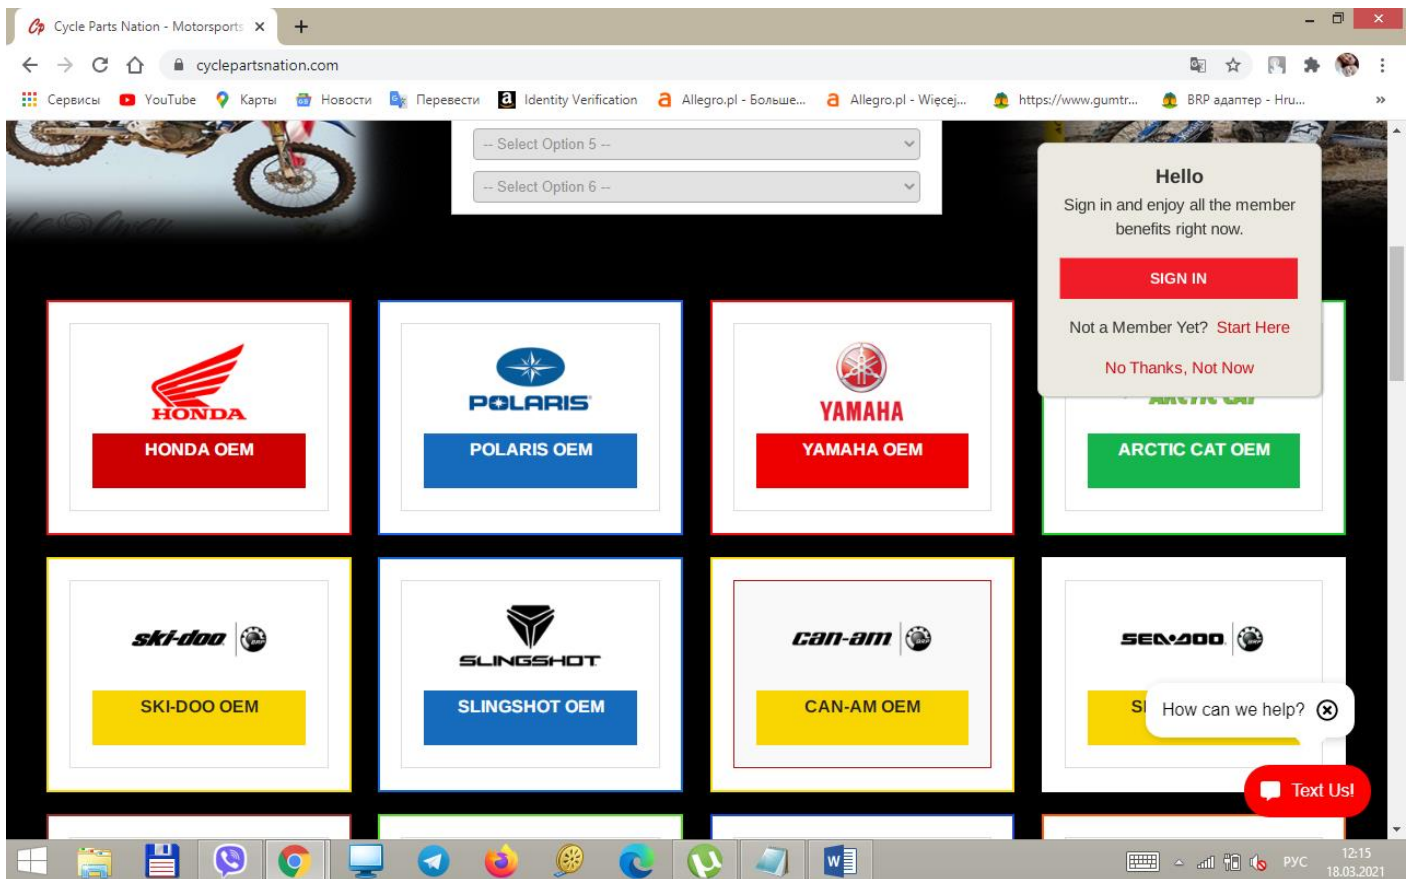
Cycle Parts Nation - Motorsports ×
+
cyclepartsnation.com
Сервисы YouTube Карты Новости Перевести Identity Verification Allegro.pl - Больше... Allegro.pl - Więcej... https://www.gumtr... BRP адаптер - Hru...
»

-- Select Option 5 --
-- Select Option 6 --

Hello
Sign in and enjoy all the member benefits right now.
SIGN IN
Not a Member Yet? Start Here
No Thanks, Not Now

HONDA
HONDA OEM

POLARIS
POLARIS OEM

YAMAHA
YAMAHA OEM

ARCTIC CAT OEM

ski-doo
SKI-DOO OEM

SLINGSHOT
SLINGSHOT OEM

can-am
CAN-AM OEM

SEA-DOO
S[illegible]

How can we help?
Text Us!

РУС
12:15
18.03.2021